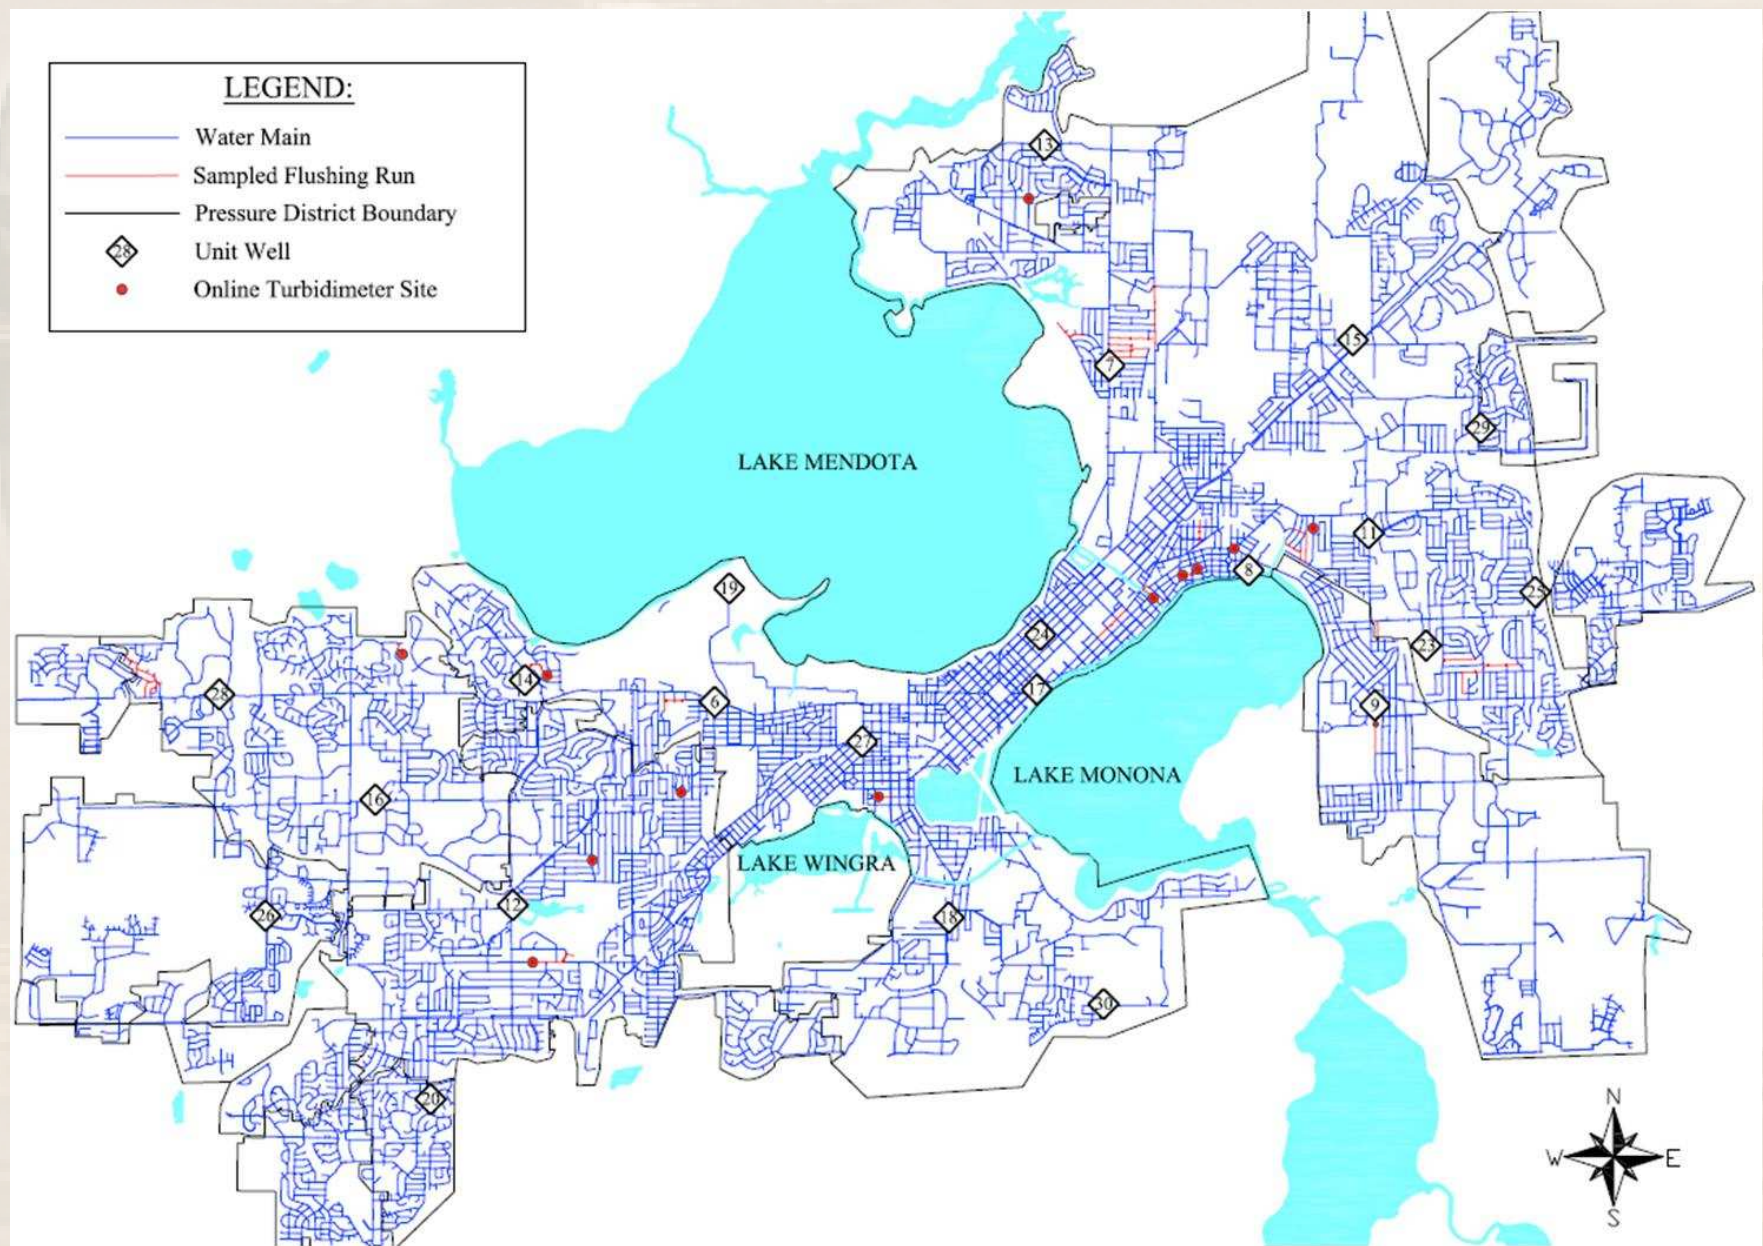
LEGEND:
Water Main
Sampled Flushing Run
Pressure District Boundary
28 Unit Well
Online Turbidimeter Site

13
7
15
29
LAKE MENDOTA
1
8
25
19
24
23
14
28
6
17
9
27
LAKE MONONA
16
LAKE WINGRA
12
26
18
30
20

N
W
E
S